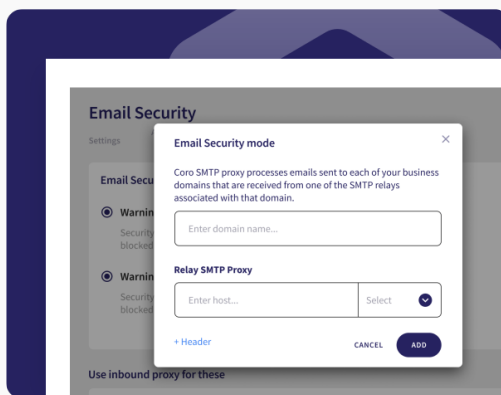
Email Security

Settings

Email Secu

Warnin

Security
blocked

Warnin

Security
blocked

Use inbound proxy for these

Email Security mode

×

Coro SMTP proxy processes emails sent to each of your business domains that are received from one of the SMTP relays associated with that domain.

Enter domain name...

Relay SMTP Proxy

Enter host...

Select

+ Header

CANCEL

ADD